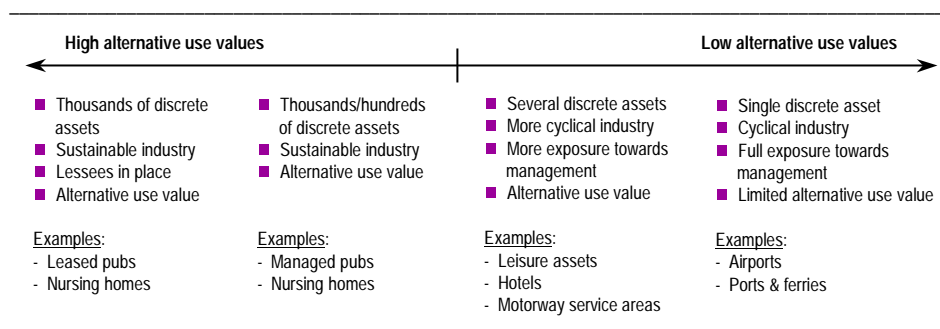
High alternative use values

Low alternative use values

- Thousands of discrete assets
- Sustainable industry
- Lessees in place
- Alternative use value

Examples:
- Leased pubs
- Nursing homes

- Thousands/hundreds of discrete assets
- Sustainable industry
- Alternative use value

Examples:
- Managed pubs
- Nursing homes

- Several discrete assets
- More cyclical industry
- More exposure towards management
- Alternative use value

Examples:
- Leisure assets
- Hotels
- Motorway service areas

- Single discrete asset
- Cyclical industry
- Full exposure towards management
- Limited alternative use value

Examples:
- Airports
- Ports & ferries